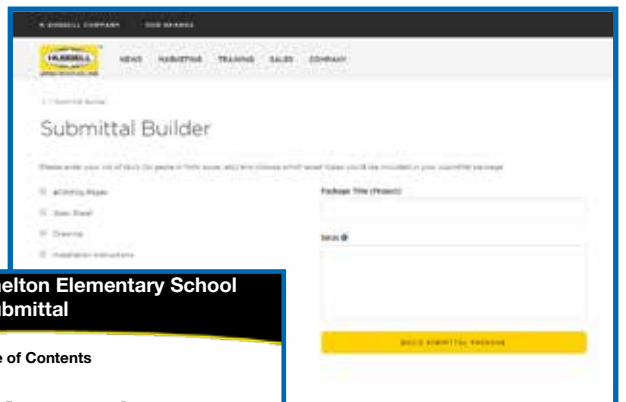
A HUBBELL COMPANY   OUR BRANDS

HUBBELL

NEWS   MARKETING   TRAINING   SALES   COMPANY

< Submittal Builder

Submittal Builder

Please enter your list of SKUs (to paste in from excel etc) and choose which asset types you'd like included in your submittal package.

☐ eCatalog Pages

☐ Spec Sheet

☐ Drawings

☐ Installation Instructions

Package Title (Project)

SKUs

BUILD SUBMITTAL PACKAGE

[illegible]elton Elementary School
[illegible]bmittal

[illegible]e of Contents